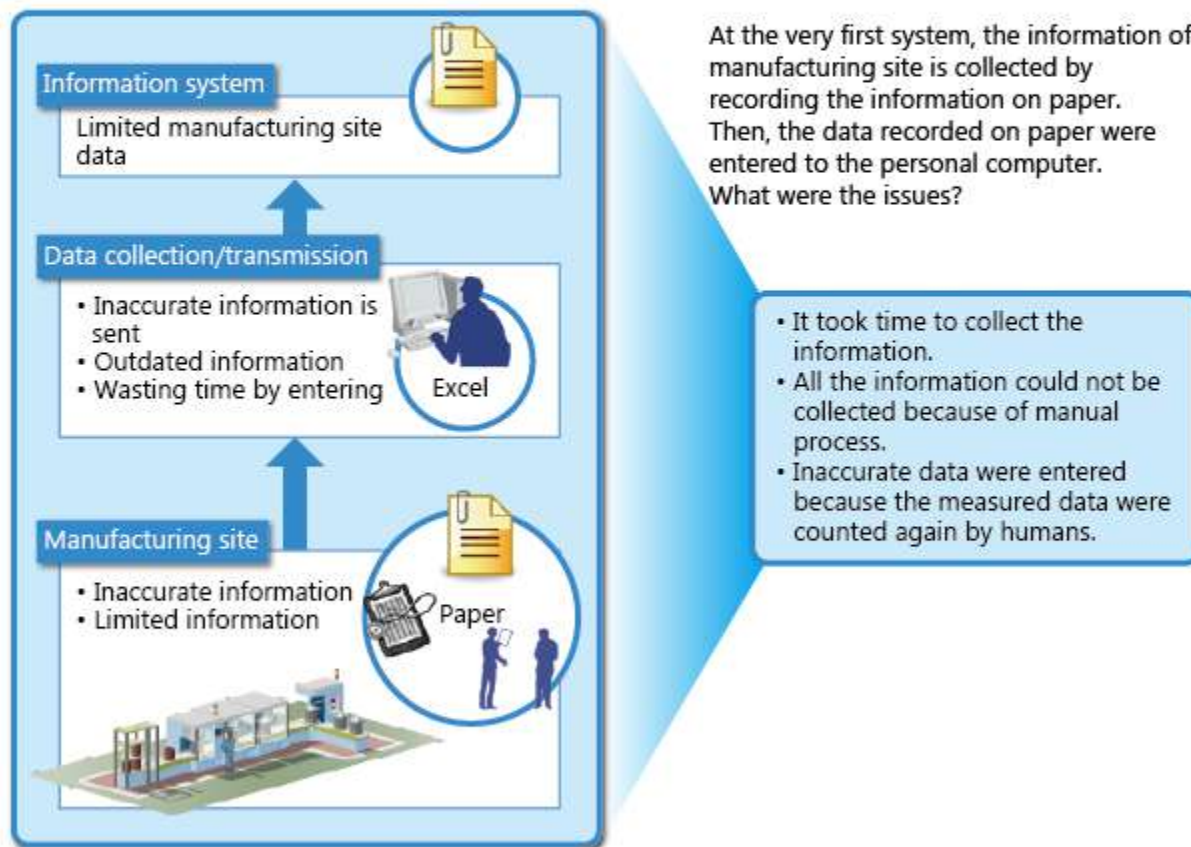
Information system

Limited manufacturing site data

Data collection/transmission

• Inaccurate information is sent
• Outdated information
• Wasting time by entering

Excel

Manufacturing site

• Inaccurate information
• Limited information

Paper

At the very first system, the information of manufacturing site is collected by recording the information on paper. Then, the data recorded on paper were entered to the personal computer. What were the issues?

• It took time to collect the information.
• All the information could not be collected because of manual process.
• Inaccurate data were entered because the measured data were counted again by humans.